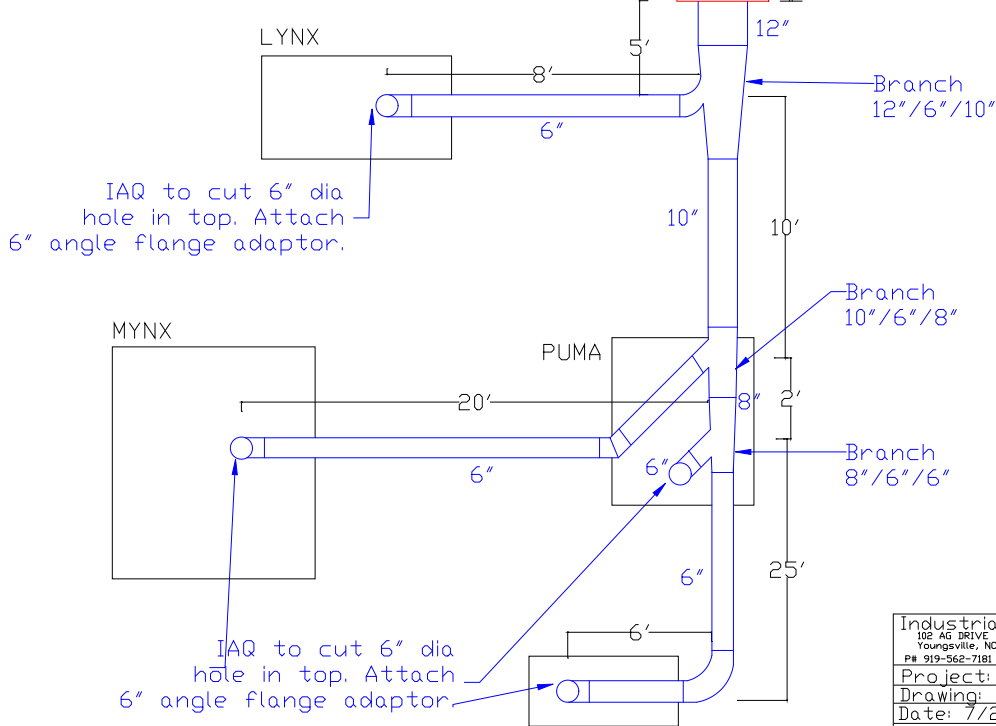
LYNX

5′

12″

8′

Branch
12″/6″/10″

6″

IAQ to cut 6″ dia
hole in top. Attach
6″ angle flange adaptor.

10″

10′

Branch
10″/6″/8″

MYNX

PUMA

20′

8″

2′

6″

6″

Branch
8″/6″/6″

6″

25′

IAQ to cut 6″ dia
hole in top. Attach
6″ angle flange adaptor

6′

Industria
102 AG DRIVE
Youngsville, NC
P# 919-562-7181

Project:
Drawing:
Date: 7/2